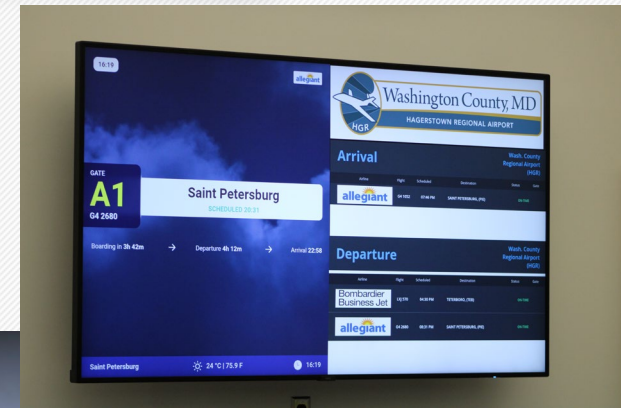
16:19

allegiant

GATE
A1
G4 2680

Saint Petersburg
SCHEDULED 20:01

Boarding in 3h 42m → Departure 4h 12m → Arrival 22:58

Saint Petersburg 24 °C | 75.9 F 16:19

HGR
Washington County, MD
HAGERSTOWN REGIONAL AIRPORT

Arrival
Wash. County Regional Airport (HGR)

| Airline | Flight | Scheduled | Destination | Status | Gate |
|---|---|---|---|---|---|
| allegiant | G4 1152 | 07:46 PM | SAINT PETERSBURG, (PIE) | ON TIME | |

Departure
Wash. County Regional Airport (HGR)

| Airline | Flight | Scheduled | Destination | Status | Gate |
|---|---|---|---|---|---|
| Bombardier Business Jet | LXJ 770 | 04:30 PM | TETERBORO, (TEB) | ON TIME | |
| allegiant | G4 2680 | 08:31 PM | SAINT PETERSBURG, (PIE) | ON TIME | |